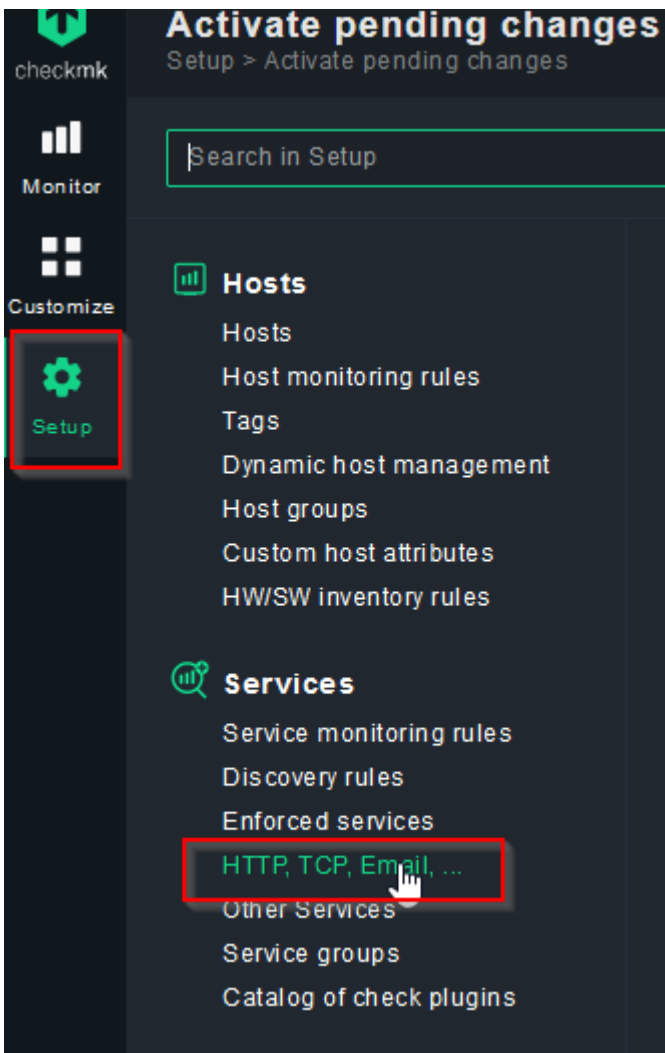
checkmk

Monitor

Customize

Setup

Activate pending changes
Setup > Activate pending changes

Search in Setup

Hosts
Hosts
Host monitoring rules
Tags
Dynamic host management
Host groups
Custom host attributes
HW/SW inventory rules

Services
Service monitoring rules
Discovery rules
Enforced services
HTTP, TCP, Email, ...
Other Services
Service groups
Catalog of check plugins